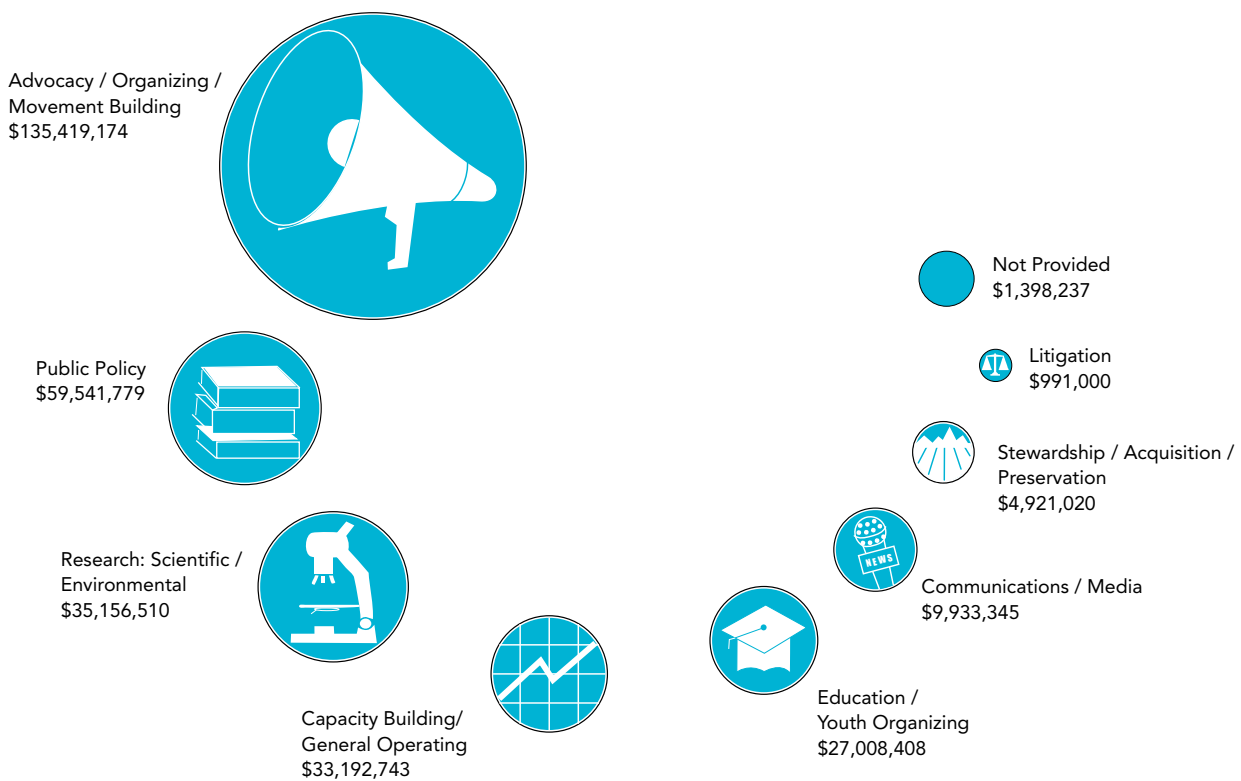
Advocacy / Organizing / Movement Building
$135,419,174

Not Provided
$1,398,237

Litigation
$991,000

Public Policy
$59,541,779

Stewardship / Acquisition / Preservation
$4,921,020

NEWS

Communications / Media
$9,933,345

Research: Scientific / Environmental
$35,156,510

Education / Youth Organizing
$27,008,408

Capacity Building/ General Operating
$33,192,743